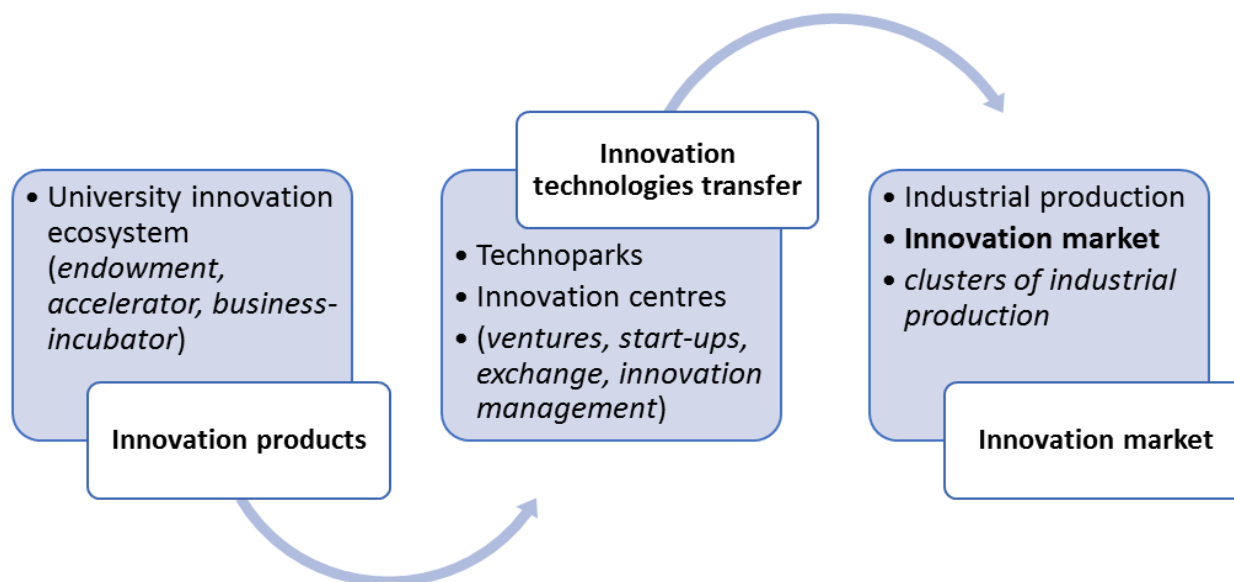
• University innovation ecosystem (*endowment, accelerator, business-incubator*)

Innovation products

Innovation technologies transfer

• Technoparks
• Innovation centres
• (*ventures, start-ups, exchange, innovation management*)

• Industrial production
• **Innovation market**
• *clusters of industrial production*

Innovation market